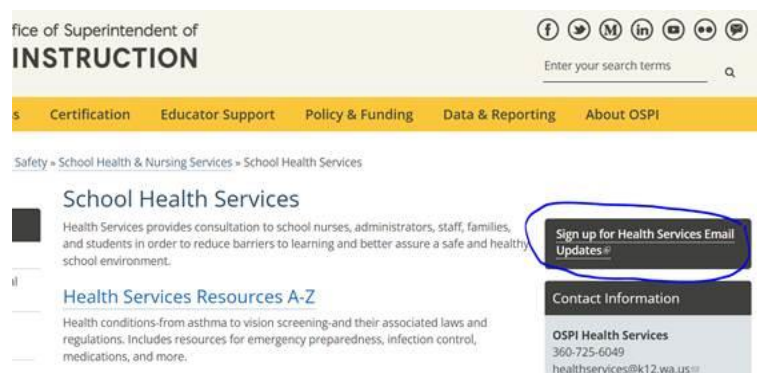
ffice of Superintendent of
INSTRUCTION

Enter your search terms

s Certification Educator Support Policy & Funding Data & Reporting About OSPI

Safety » School Health & Nursing Services » School Health Services

School Health Services

Health Services provides consultation to school nurses, administrators, staff, families, and students in order to reduce barriers to learning and better assure a safe and healthy school environment.

Sign up for Health Services Email Updates

Health Services Resources A-Z

Health conditions-from asthma to vision screening-and their associated laws and regulations. Includes resources for emergency preparedness, infection control, medications, and more.

Contact Information

OSPI Health Services
360-725-6049
healthservices@k12.wa.us